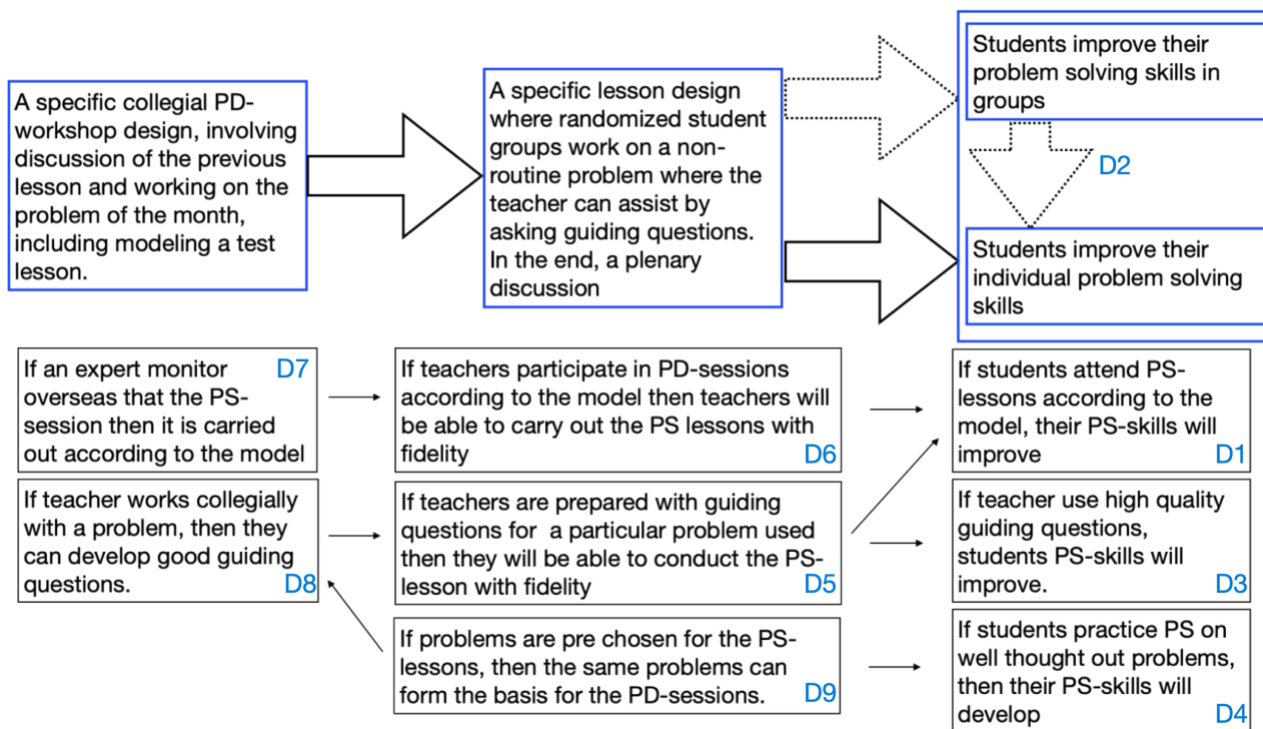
A specific collegial PD-workshop design, involving discussion of the previous lesson and working on the problem of the month, including modeling a test lesson.

A specific lesson design where randomized student groups work on a non-routine problem where the teacher can assist by asking guiding questions. In the end, a plenary discussion

Students improve their problem solving skills in groups

D2

Students improve their individual problem solving skills

If an expert monitor overseas that the PS-session then it is carried out according to the model D7

If teachers participate in PD-sessions according to the model then teachers will be able to carry out the PS lessons with fidelity D6

If students attend PS-lessons according to the model, their PS-skills will improve D1

If teacher works collegially with a problem, then they can develop good guiding questions. D8

If teachers are prepared with guiding questions for a particular problem used then they will be able to conduct the PS-lesson with fidelity D5

If teacher use high quality guiding questions, students PS-skills will improve. D3

If problems are pre chosen for the PS-lessons, then the same problems can form the basis for the PD-sessions. D9

If students practice PS on well thought out problems, then their PS-skills will develop D4